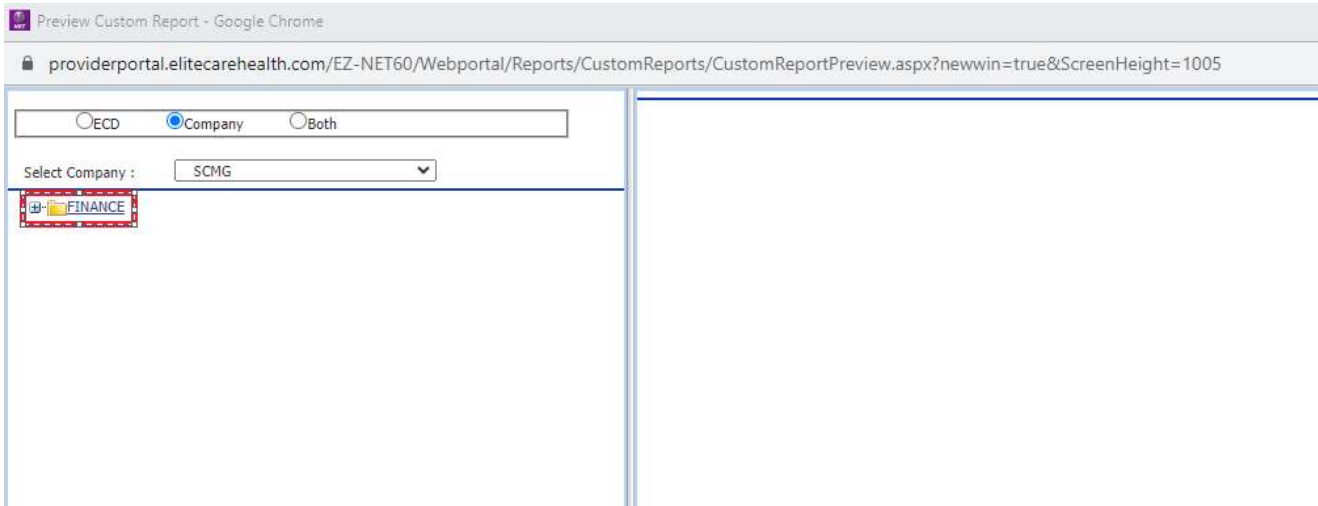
Preview Custom Report - Google Chrome

providerportal.elitecarehealth.com/EZ-NET60/Webportal/Reports/CustomReports/CustomReportPreview.aspx?newwin=true&ScreenHeight=1005

ECD Company Both

Select Company : SCMG

FINANCE